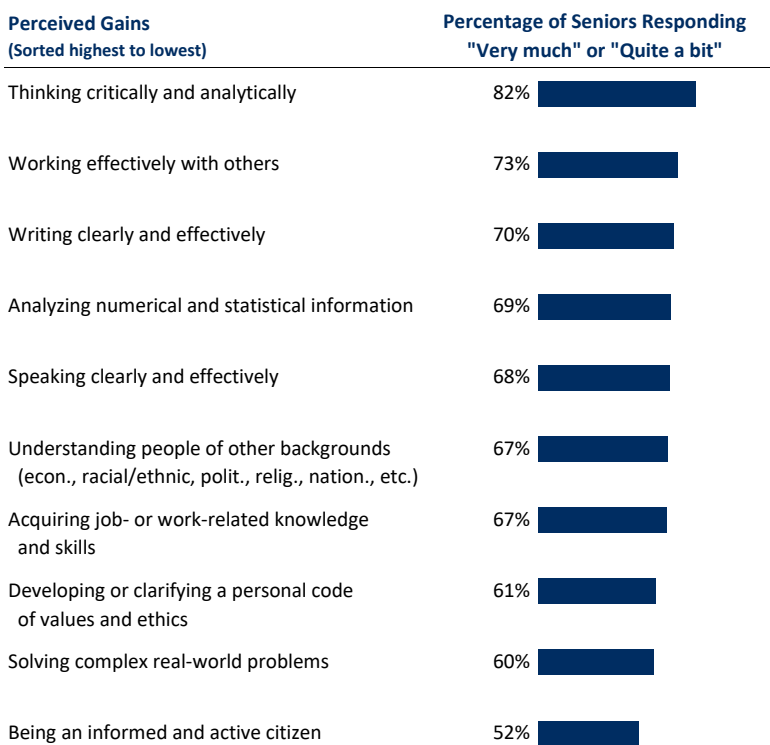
| Perceived Gains (Sorted highest to lowest) | Percentage of Seniors Responding "Very much" or "Quite a bit" |
|---|---|
| Thinking critically and analytically | 82% |
| Working effectively with others | 73% |
| Writing clearly and effectively | 70% |
| Analyzing numerical and statistical information | 69% |
| Speaking clearly and effectively | 68% |
| Understanding people of other backgrounds (econ., racial/ethnic, polit., relig., nation., etc.) | 67% |
| Acquiring job- or work-related knowledge and skills | 67% |
| Developing or clarifying a personal code of values and ethics | 61% |
| Solving complex real-world problems | 60% |
| Being an informed and active citizen | 52% |